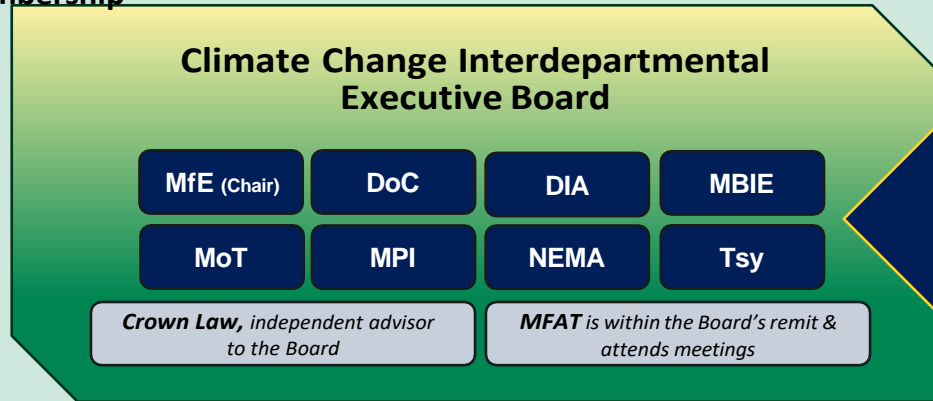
bership

Climate Change Interdepartmental Executive Board

MfE (Chair)

DoC

DIA

MBIE

MoT

MPI

NEMA

Tsy

Crown Law, independent advisor to the Board

MFAT is within the Board's remit & attends meetings